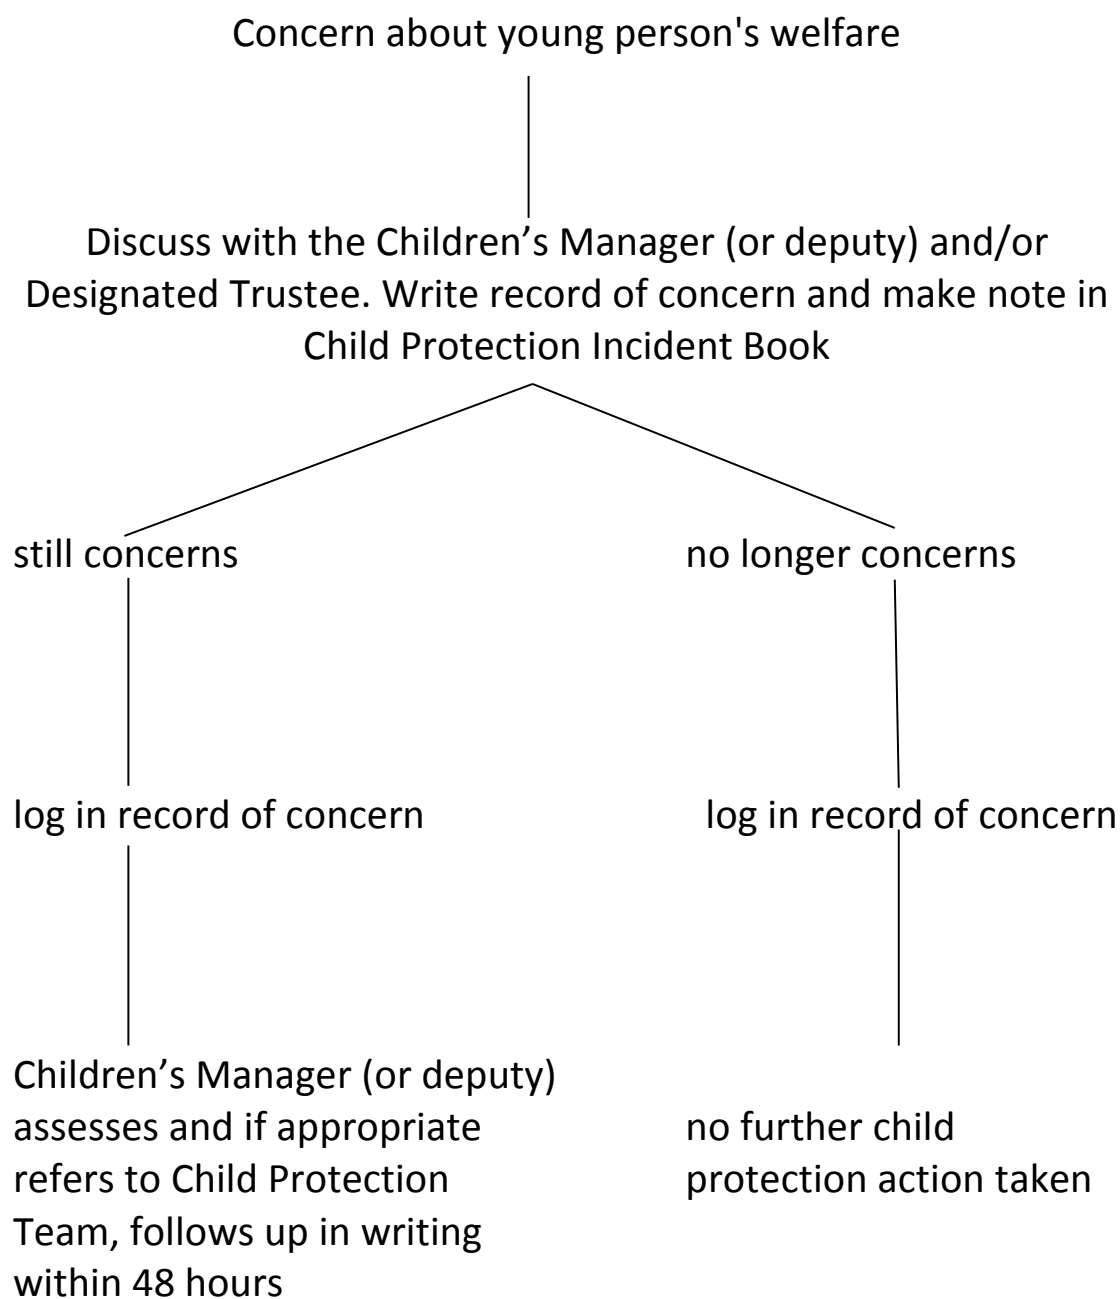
Concern about young person's welfare

Discuss with the Children’s Manager (or deputy) and/or Designated Trustee. Write record of concern and make note in Child Protection Incident Book

still concerns

log in record of concern

Children’s Manager (or deputy) assesses and if appropriate refers to Child Protection Team, follows up in writing within 48 hours

no longer concerns

log in record of concern

no further child protection action taken